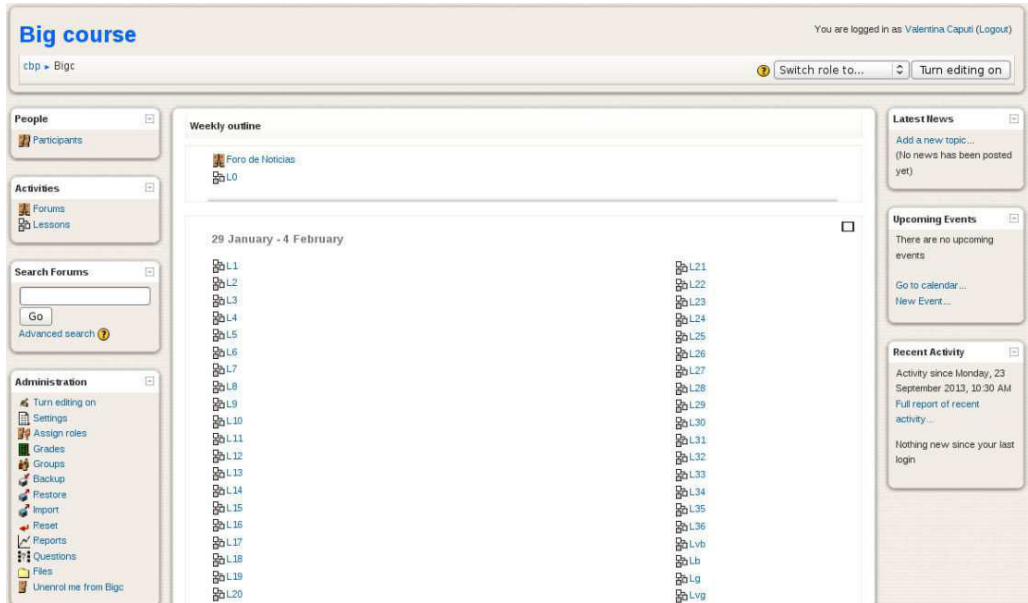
Big course

You are logged in as Valentina Caputi (Logout)

cbp ▸ Bigc

Switch role to... | Turn editing on

People
Participants

Activities
Forums
Lessons

Search Forums
Go
Advanced search

Administration
Turn editing on
Settings
Assign roles
Grades
Groups
Backup
Restore
Import
Reset
Reports
Questions
Files
Unenrol me from Bigc

Weekly outline

Foro de Noticias
L0

29 January - 4 February

L1
L2
L3
L4
L5
L6
L7
L8
L9
L10
L11
L12
L13
L14
L15
L16
L17
L18
L19
L20

L21
L22
L23
L24
L25
L26
L27
L28
L29
L30
L31
L32
L33
L34
L35
L36
Lvb
Lb
Lg
Lvg

Latest News
Add a new topic...
(No news has been posted yet)

Upcoming Events
There are no upcoming events
Go to calendar...
New Event...

Recent Activity
Activity since Monday, 23 September 2013, 10:30 AM
Full report of recent activity...
Nothing new since your last login